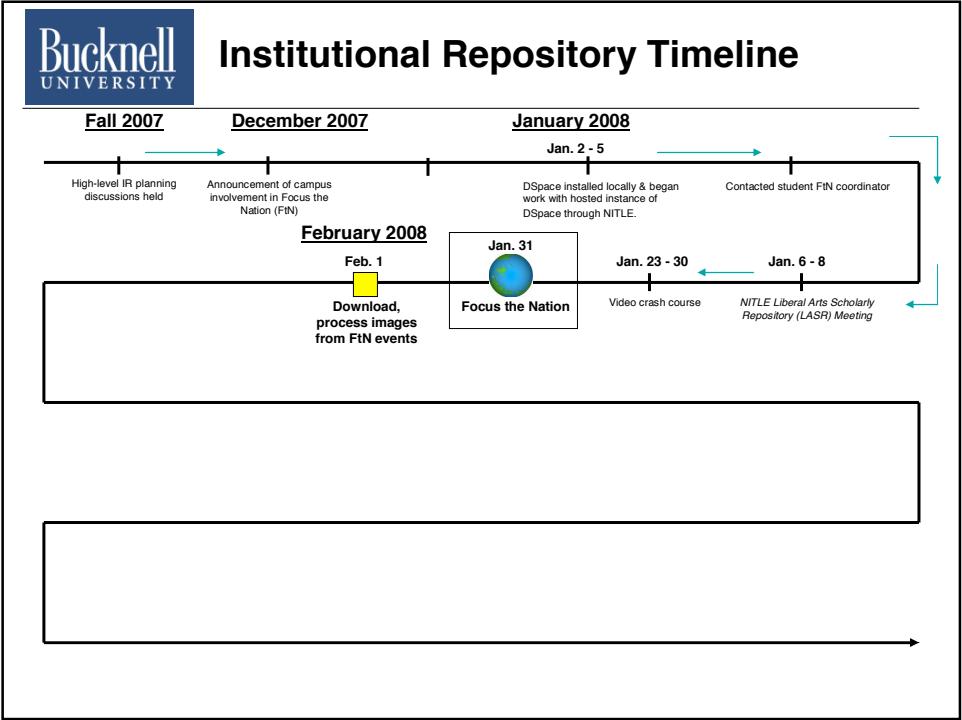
Bucknell
UNIVERSITY

Institutional Repository Timeline

Fall 2007

December 2007

January 2008

High-level IR planning discussions held

Announcement of campus involvement in Focus the Nation (FtN)

Jan. 2 - 5

DSpace installed locally & began work with hosted instance of DSpace through NITLE.

Contacted student FtN coordinator

February 2008

Feb. 1

Download, process images from FtN events

Jan. 31

Focus the Nation

Jan. 23 - 30

Video crash course

Jan. 6 - 8

NITLE Liberal Arts Scholarly Repository (LASR) Meeting